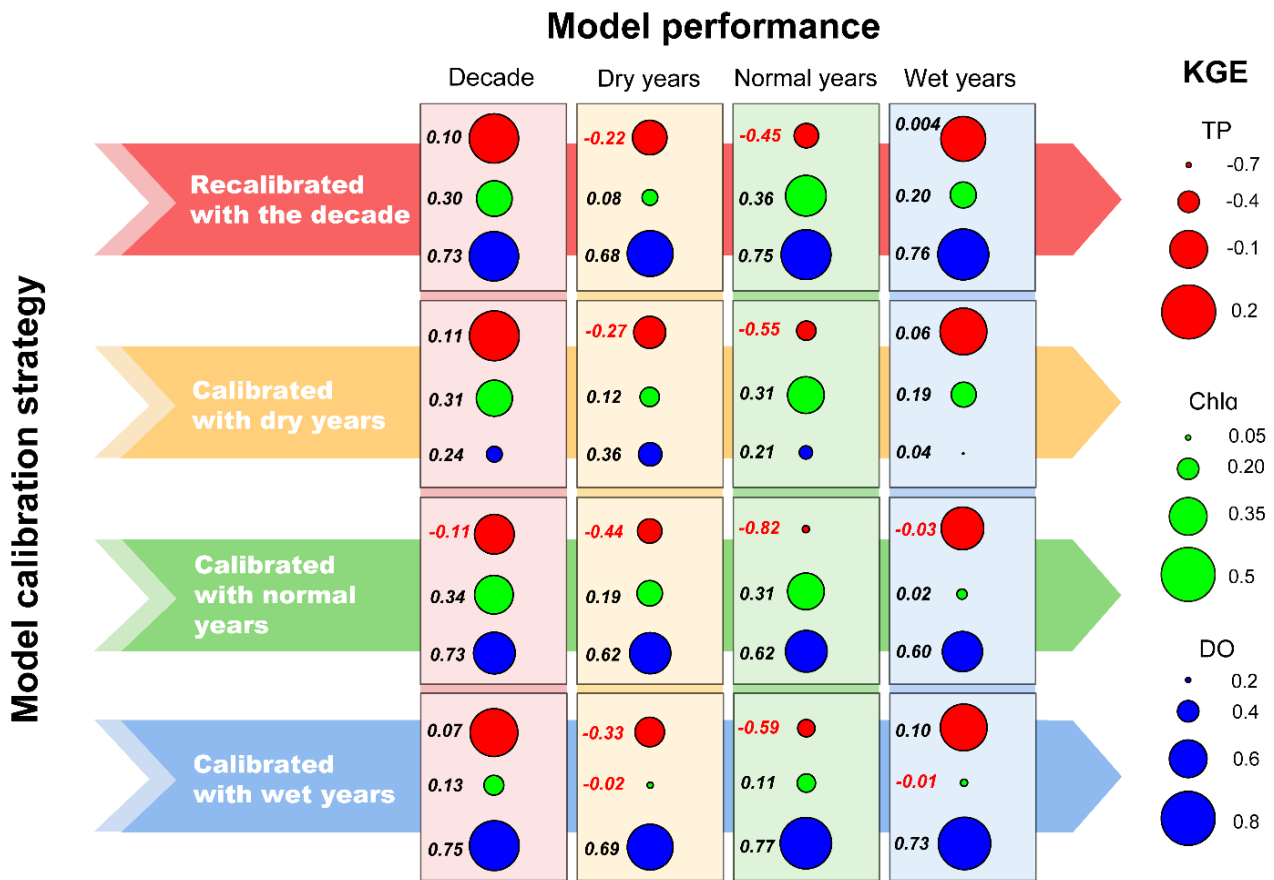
Model performance

Model calibration strategy

| | Decade | Dry years | Normal years | Wet years |
|---|---|---|---|---|
| Recalibrated with the decade | 0.10 | -0.22 | -0.45 | 0.004 |
| | 0.30 | 0.08 | 0.36 | 0.20 |
| | 0.73 | 0.68 | 0.75 | 0.76 |
| Calibrated with dry years | 0.11 | -0.27 | -0.55 | 0.06 |
| | 0.31 | 0.12 | 0.31 | 0.19 |
| | 0.24 | 0.36 | 0.21 | 0.04 |
| Calibrated with normal years | -0.11 | -0.44 | -0.82 | -0.03 |
| | 0.34 | 0.19 | 0.31 | 0.02 |
| | 0.73 | 0.62 | 0.62 | 0.60 |
| Calibrated with wet years | 0.07 | -0.33 | -0.59 | 0.10 |
| | 0.13 | -0.02 | 0.11 | -0.01 |
| | 0.75 | 0.69 | 0.77 | 0.73 |

KGE

TP
-0.7
-0.4
-0.1
0.2

Chla
0.05
0.20
0.35
0.5

DO
0.2
0.4
0.6
0.8